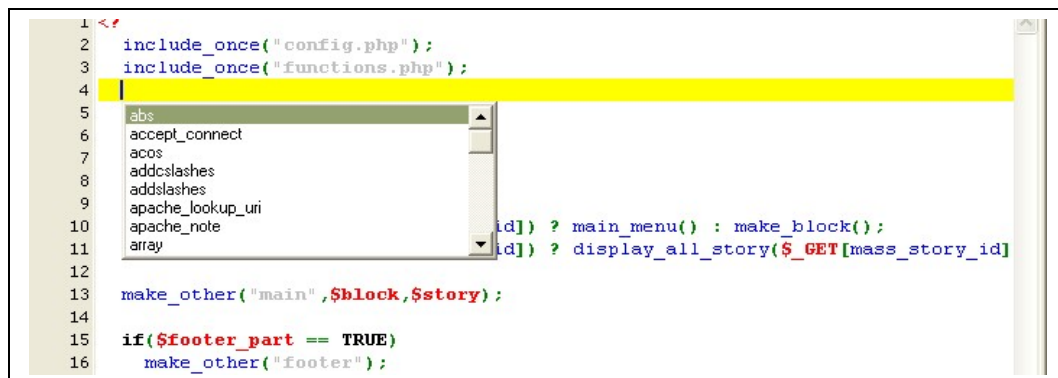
1 <?
2 include_once("config.php");
3 include_once("functions.php");
4
5
6
7
8
9
10 id]) ? main_menu() : make_block();
11 id]) ? display_all_story($_GET[mass_story_id]
12
13 make_other("main",$block,$story);
14
15 if($footer_part == TRUE)
16 make_other("footer");

abs
accept_connect
acos
addcslashes
addslashes
apache_lookup_uri
apache_note
array